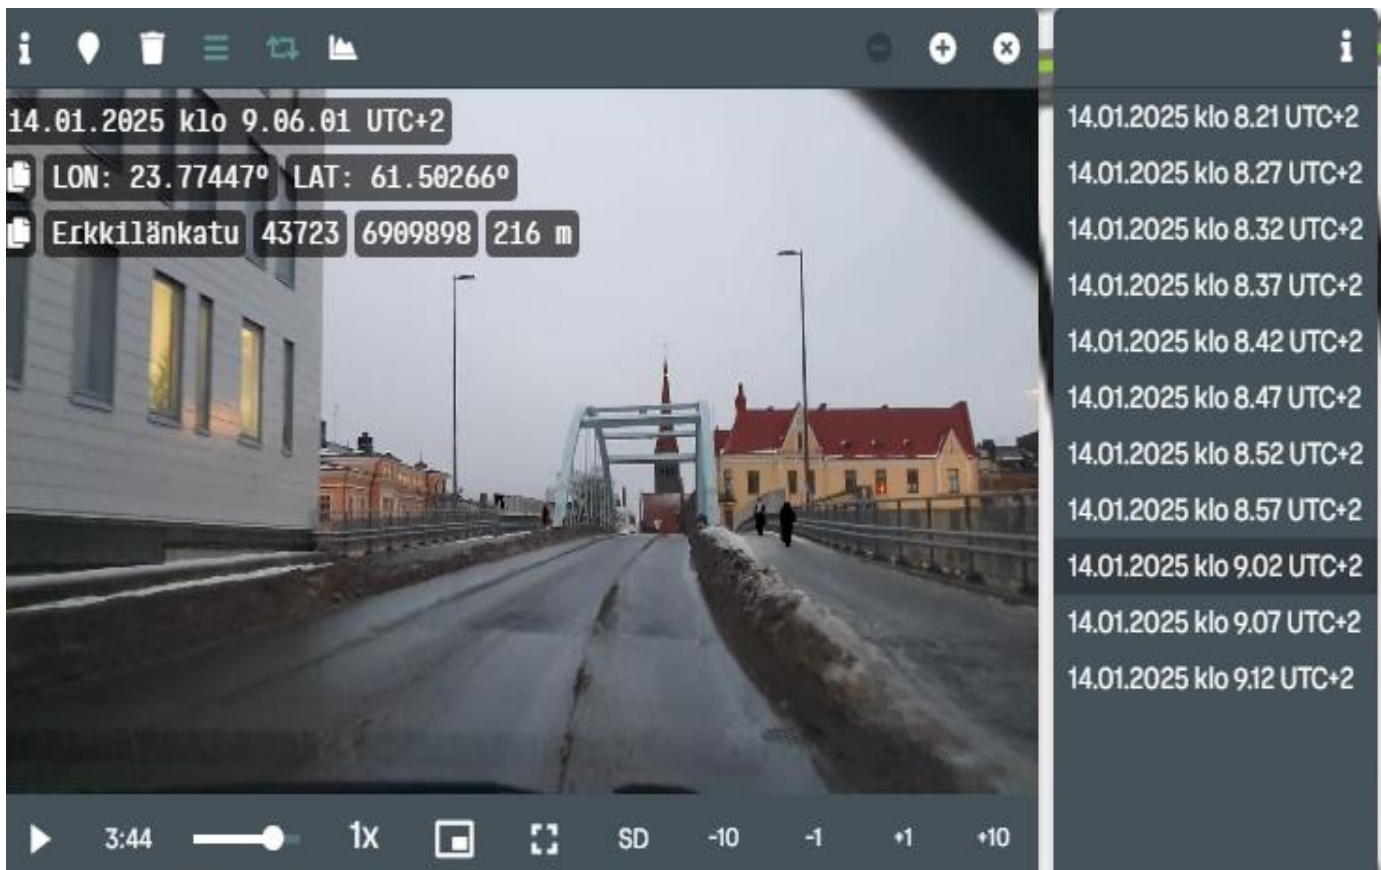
14.01.2025 klo 9.06.01 UTC+2
LON: 23.77447° LAT: 61.50266°
Erkkilänkatu 43723 6909898 216 m

3:44 1X SD -10 -1 +1 +10

14.01.2025 klo 8.21 UTC+2
14.01.2025 klo 8.27 UTC+2
14.01.2025 klo 8.32 UTC+2
14.01.2025 klo 8.37 UTC+2
14.01.2025 klo 8.42 UTC+2
14.01.2025 klo 8.47 UTC+2
14.01.2025 klo 8.52 UTC+2
14.01.2025 klo 8.57 UTC+2
14.01.2025 klo 9.02 UTC+2
14.01.2025 klo 9.07 UTC+2
14.01.2025 klo 9.12 UTC+2